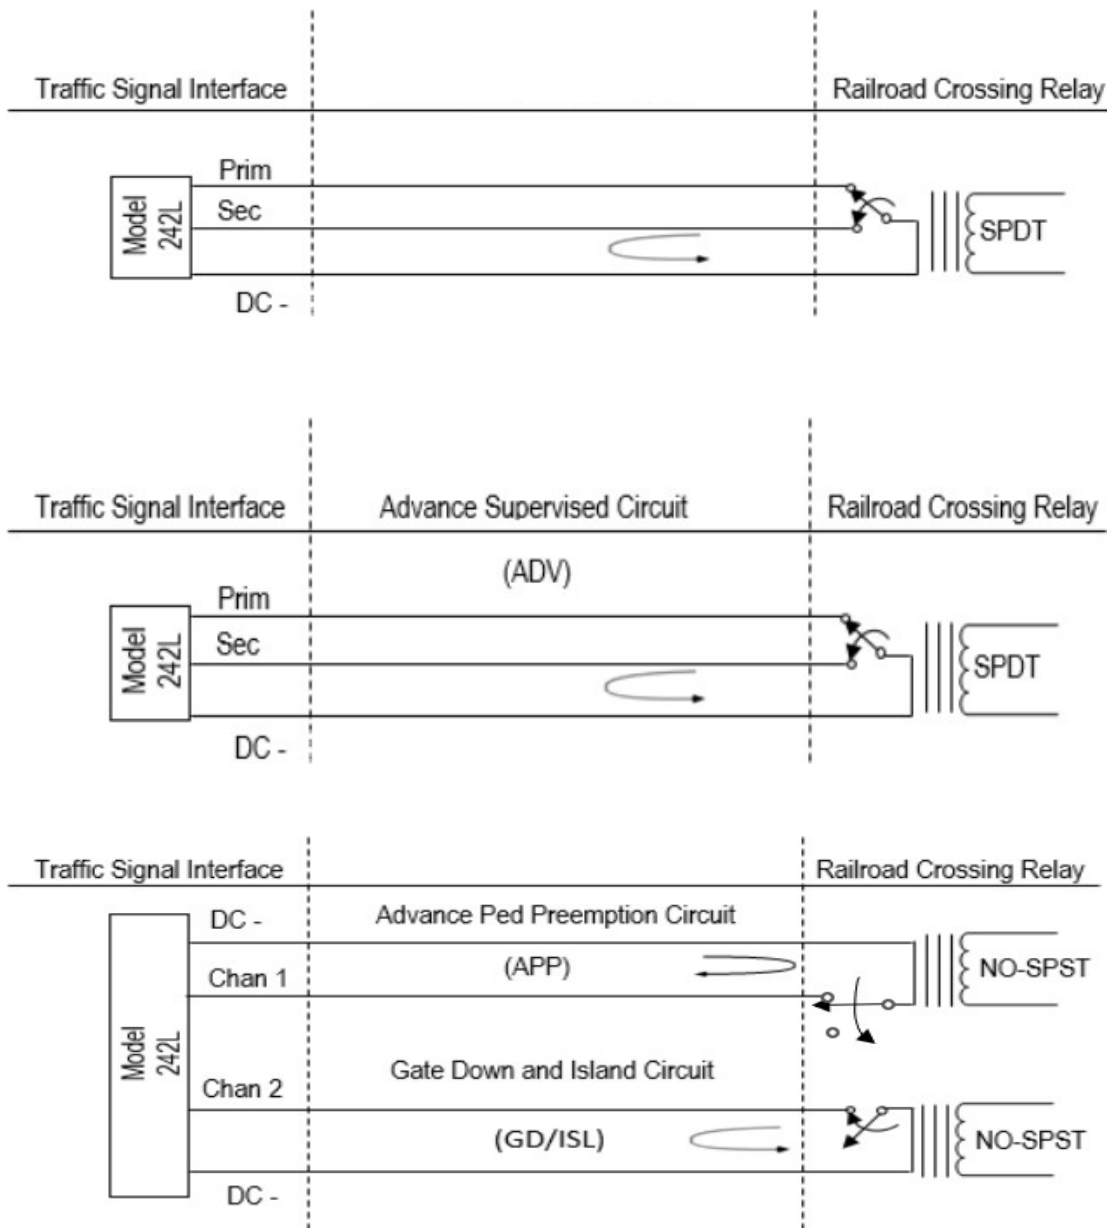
Traffic Signal Interface

Railroad Crossing Relay

Prim

Sec

Model 242L

SPDT

DC -

Traffic Signal Interface

Advance Supervised Circuit

Railroad Crossing Relay

(ADV)

Prim

Sec

Model 242L

SPDT

DC -

Traffic Signal Interface

Railroad Crossing Relay

DC -

Advance Ped Preemption Circuit

(APP)

NO-SPST

Chan 1

Model 242L

Gate Down and Island Circuit

Chan 2

(GD/ISL)

NO-SPST

DC -